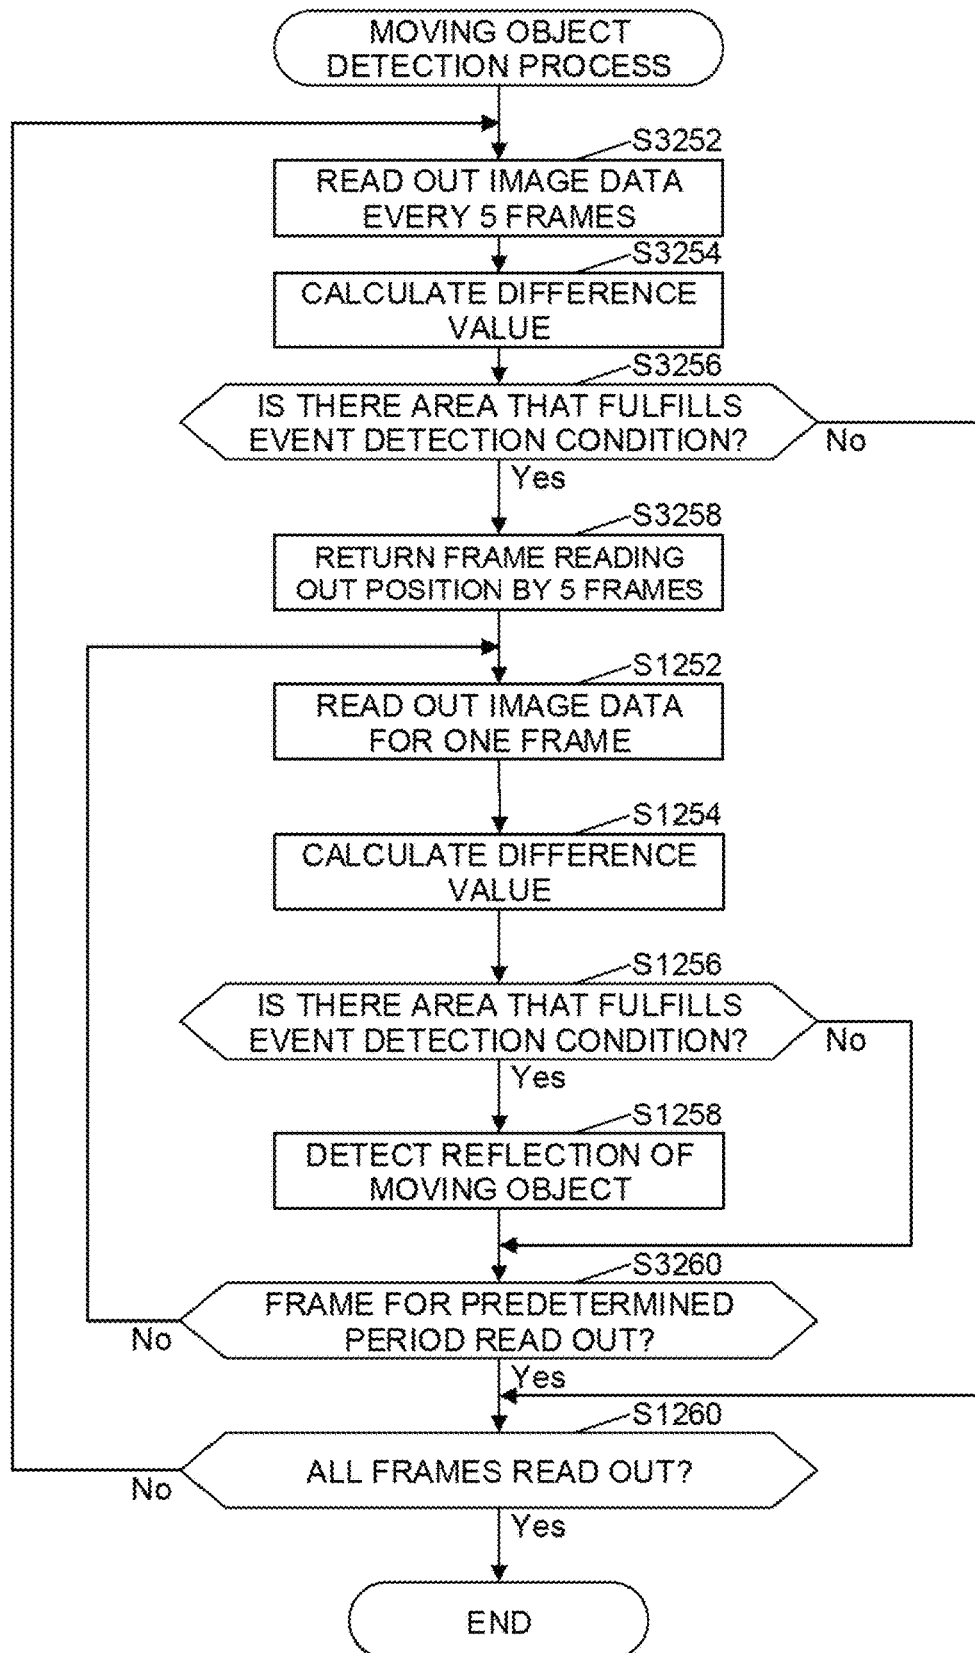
MOVING OBJECT DETECTION PROCESS

S3252
READ OUT IMAGE DATA EVERY 5 FRAMES

S3254
CALCULATE DIFFERENCE VALUE

S3256
IS THERE AREA THAT FULFILLS EVENT DETECTION CONDITION?

No

Yes

S3258
RETURN FRAME READING OUT POSITION BY 5 FRAMES

S1252
READ OUT IMAGE DATA FOR ONE FRAME

S1254
CALCULATE DIFFERENCE VALUE

S1256
IS THERE AREA THAT FULFILLS EVENT DETECTION CONDITION?

No

Yes

S1258
DETECT REFLECTION OF MOVING OBJECT

S3260
FRAME FOR PREDETERMINED PERIOD READ OUT?

No

Yes

S1260
ALL FRAMES READ OUT?

No

Yes

END